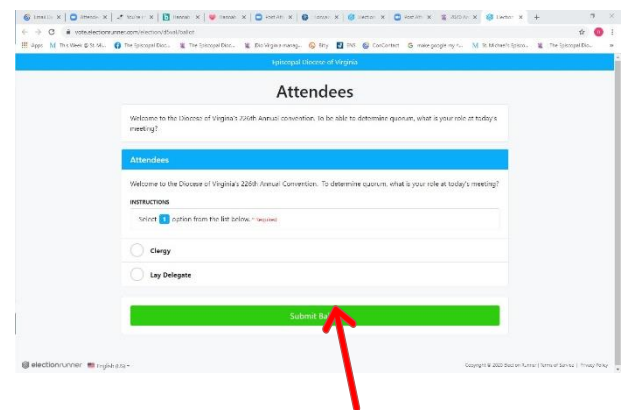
Episcopal Diocese of Virginia

Attendees

Welcome to the Diocese of Virginia's 226th Annual convention. To be able to determine quorum, what is your role at today's meeting?

Attendees

Welcome to the Diocese of Virginia's 226th Annual Convention. To determine quorum, what is your role at today's meeting?

INSTRUCTIONS

Select 1 option from the list below. * Required

Clergy

Lay Delegate

Submit Ba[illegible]

electionrunner English (US)

Copyright © 2020 Election Runner | Terms of Service | Privacy Policy